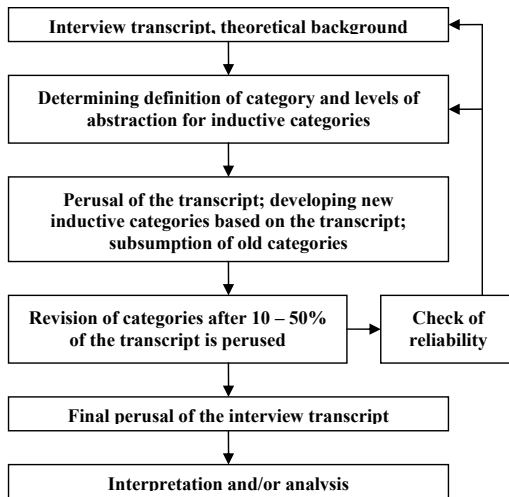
Interview transcript, theoretical background

Determining definition of category and levels of abstraction for inductive categories

Perusal of the transcript; developing new inductive categories based on the transcript; subsumption of old categories

Revision of categories after 10 – 50% of the transcript is perused

Check of reliability

Final perusal of the interview transcript

Interpretation and/or analysis